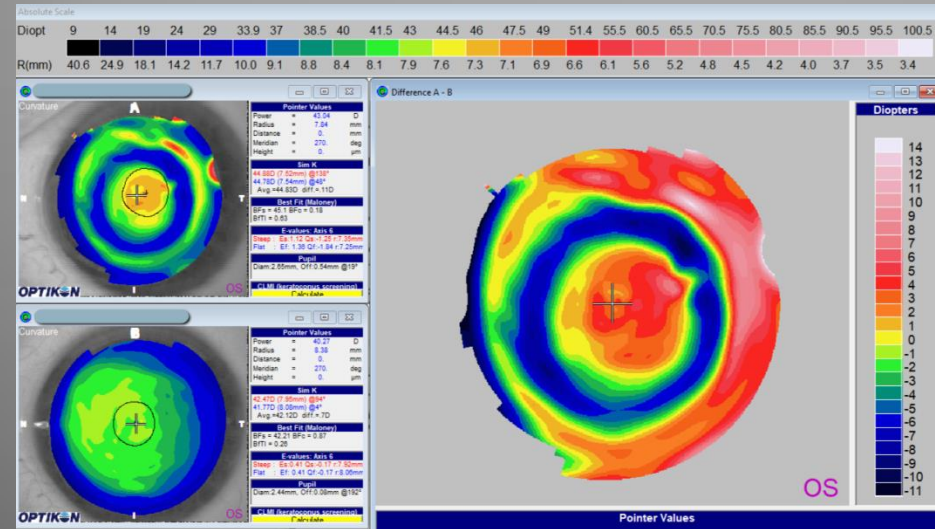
Absolute Scale

| Diopt | 9 | 14 | 19 | 24 | 29 | 33.9 | 37 | 38.5 | 40 | 41.5 | 43 | 44.5 | 46 | 47.5 | 49 | 51.4 | 55.5 | 60.5 | 65.5 | 70.5 | 75.5 | 80.5 | 85.5 | 90.5 | 95.5 | 100.5 |
|---|---|---|---|---|---|---|---|---|---|---|---|---|---|---|---|---|---|---|---|---|---|---|---|---|---|---|
| R(mm) | 40.6 | 24.9 | 18.1 | 14.2 | 11.7 | 10.0 | 9.1 | 8.8 | 8.4 | 8.1 | 7.9 | 7.6 | 7.3 | 7.1 | 6.9 | 6.6 | 6.1 | 5.6 | 5.2 | 4.8 | 4.5 | 4.2 | 4.0 | 3.7 | 3.5 | 3.4 |

Curvature
N
T
I
OPTIKON
OS

Pointer Values
Power = 43.04 D
Radius = 7.84 mm
Distance = 0. mm
Meridian = 270. deg
Height = 0. µm

Sim K
44.88D (7.52mm) @138°
44.78D (7.54mm) @48°
Avg.=44.83D diff.=.11D

Best Fit (Maloney)
BFs = 45.1 BFc = 0.18
BFTI = 0.63

E-values: Axis 6
Steep : Es:1.12 Qs:-1.25 r:7.35mm
Flat : Ef: 1.36 Qf:-1.84 r:7.25mm

Pupil
Diam:2.85mm, Off:0.54mm @19°

CLMI (keratoconus screening)
Calculate

Curvature
OPTIKON
OS

Pointer Values
Power = 40.27 D
Radius = 8.38 mm
Distance = 0. mm
Meridian = 270. deg
Height = 0. µm

Sim K
42.47D (7.95mm) @94°
41.77D (8.08mm) @4°
Avg.=42.12D diff.=.7D

Best Fit (Maloney)
BFs = 42.21 BFc = 0.87
BFTI = 0.26

E-values: Axis 6
Steep : Es:0.41 Qs:-0.17 r:7.92mm
Flat : Ef: 0.41 Qf:-0.17 r:8.06mm

Pupil
Diam:2.44mm, Off:0.08mm @192°

CLMI (keratoconus screening)
Calculate

Difference A - B

OS

Diopters
14
13
12
11
10
9
8
7
6
5
4
3
2
1
0
-1
-2
-3
-4
-5
-6
-7
-8
-9
-10
-11

Pointer Values